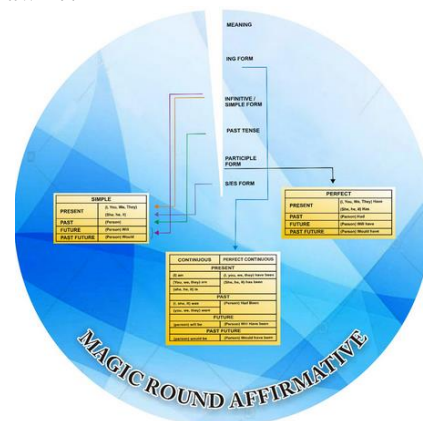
MEANING

ING FORM

INFINITIVE / SIMPLE FORM

PAST TENSE

PARTICIPLE FORM

S/ES FORM

| SIMPLE | |
|---|---|
| PRESENT | (I, You, We, They) (She, he, it) |
| PAST | (Person) |
| FUTURE | (Person) Will |
| PAST FUTURE | (Person) Would |

| PERFECT | |
|---|---|
| PRESENT | (I, You, We, They) Have (She, he, it) Has |
| PAST | (Person) Had |
| FUTURE | (Person) Will have |
| PAST FUTURE | (Person) Would have |

| CONTINUOUS | PERFECT CONTINUOUS |
|---|---|
| PRESENT | |
| (I) am | (I, you, we, they) have been |
| (You, we, they) are | (She, he, it) has been |
| (She, he, it) is | |
| PAST | |
| (I, she, it) was | (Person) Had been |
| (you, we, they) were | |
| FUTURE | |
| (person) will be | (Person) Will Have been |
| PAST FUTURE | |
| (person) would be | (Person) Would have been |

MAGIC ROUND AFFIRMATIVE